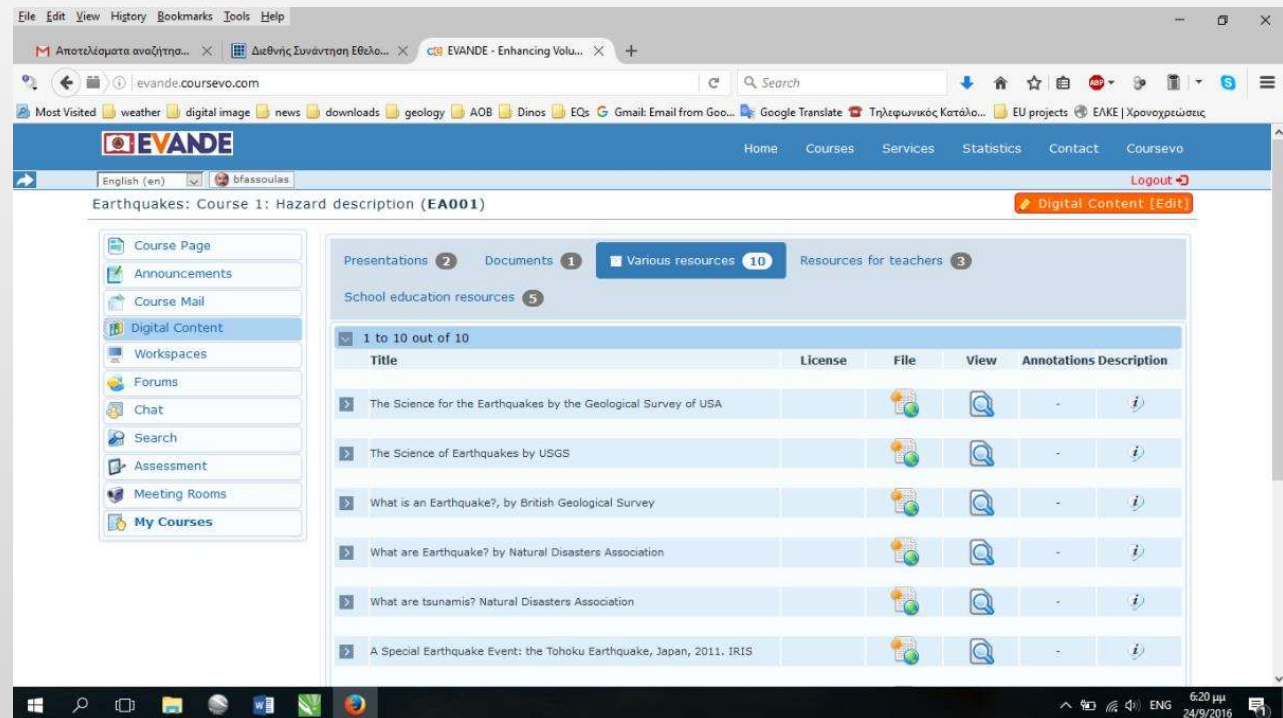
File Edit View History Bookmarks Tools Help

Αποτελέσματα αναζήτησ... | Διεθνής Συνάντηση Εθελο... | EVANDE - Enhancing Volu... | +

evande.coursevo.com | Search

Most Visited | weather | digital image | news | downloads | geology | AOB | Dinos | EQs | Gmail: Email from Goo... | Google Translate | Τηλεφωνικός Κατάλο... | EU projects | ΕΛΚΕ | Χρονοχρεώσεις

EVANDE

Home Courses Services Statistics Contact Coursevo

English (en) | bfassoulas

Logout

Earthquakes: Course 1: Hazard description (EA001)

Digital Content [Edit]

Course Page
Announcements
Course Mail
Digital Content
Workspaces
Forums
Chat
Search
Assessment
Meeting Rooms
My Courses

Presentations 2 | Documents 1 | Various resources 10 | Resources for teachers 3
School education resources 5

1 to 10 out of 10

| Title | License | File | View | Annotations | Description |
|---|---|---|---|---|---|
| The Science for the Earthquakes by the Geological Survey of USA | | | | - | i |
| The Science of Earthquakes by USGS | | | | - | i |
| What is an Earthquake?, by British Geological Survey | | | | - | i |
| What are Earthquake? by Natural Disasters Association | | | | - | i |
| What are tsunamis? Natural Disasters Association | | | | - | i |
| A Special Earthquake Event: the Tohoku Earthquake, Japan, 2011. IRIS | | | | - | i |

ENG 6:20 μμ 24/9/2016